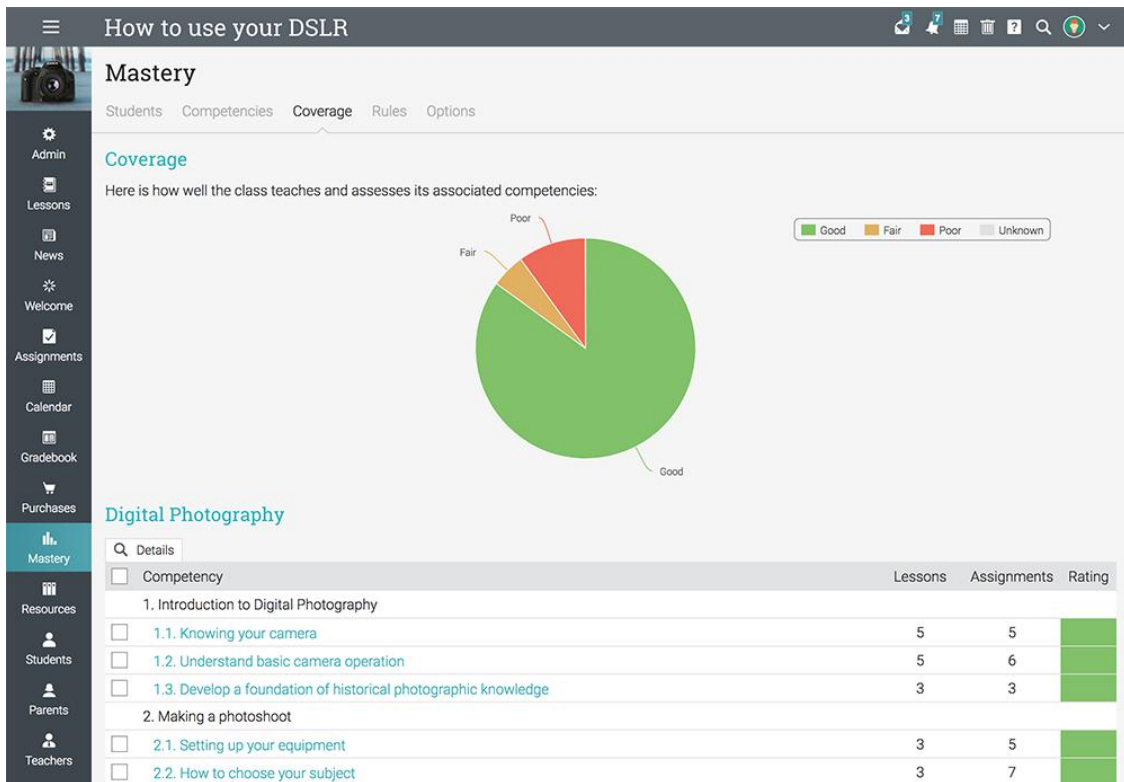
How to use your DSLR

3 7

Admin
Lessons
News
Welcome
Assignments
Calendar
Gradebook
Purchases
Mastery
Resources
Students
Parents
Teachers

Mastery

Students Competencies Coverage Rules Options

Coverage

Here is how well the class teaches and assesses its associated competencies:

Good Fair Poor Unknown

Poor
Fair
Good

Digital Photography

Details

| Competency | Lessons | Assignments | Rating |
|---|---|---|---|
| 1. Introduction to Digital Photography | | | |
| 1.1. Knowing your camera | 5 | 5 | |
| 1.2. Understand basic camera operation | 5 | 6 | |
| 1.3. Develop a foundation of historical photographic knowledge | 3 | 3 | |
| 2. Making a photoshoot | | | |
| 2.1. Setting up your equipment | 3 | 5 | |
| 2.2. How to choose your subject | 3 | 7 | |